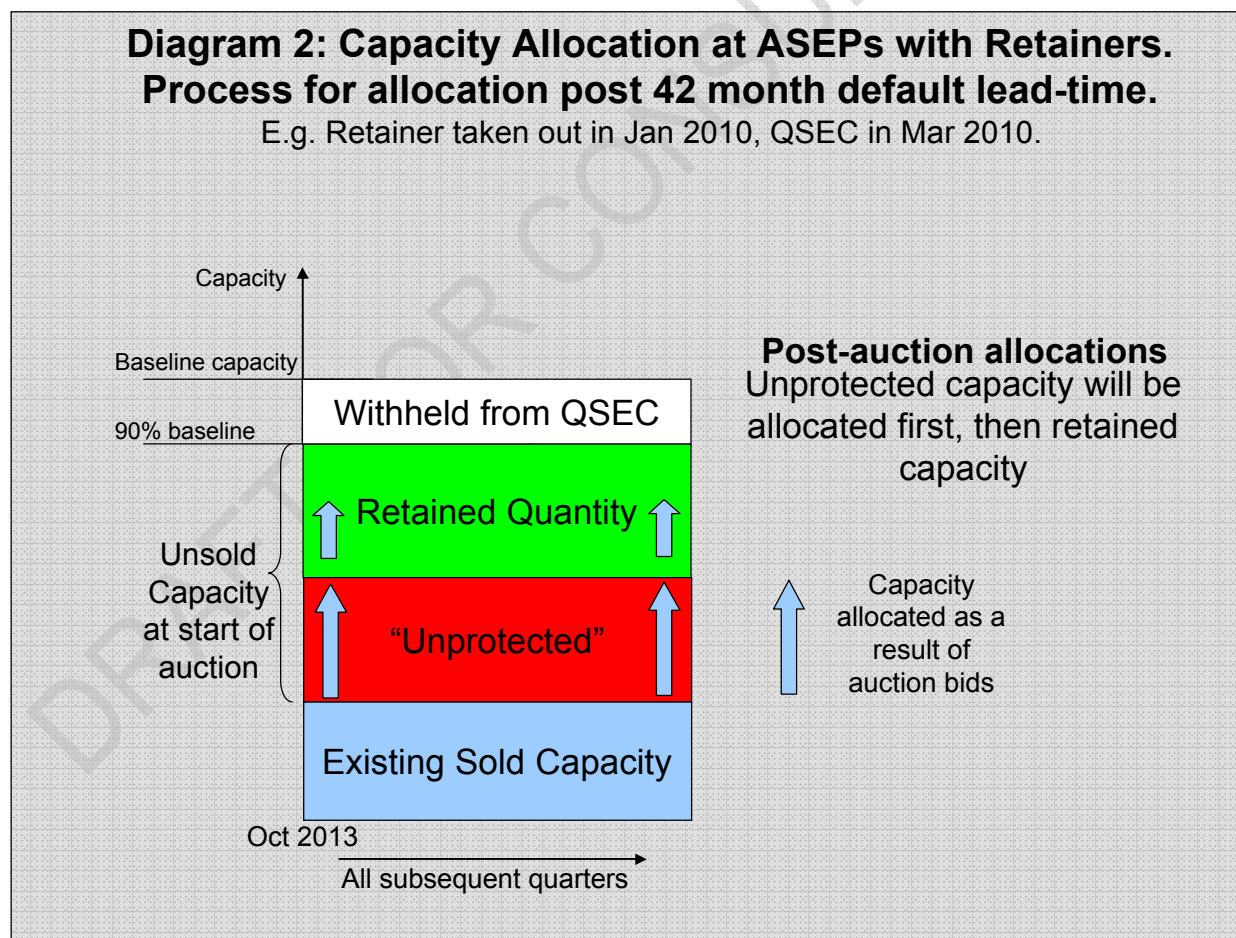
**Diagram 2: Capacity Allocation at ASEPs with Retainers. Process for allocation post 42 month default lead-time.**
E.g. Retainer taken out in Jan 2010, QSEC in Mar 2010.

DRAFT FOR CONSULTATION

Capacity

Baseline capacity

90% baseline

Withheld from QSEC

Retained Quantity

Unsold Capacity at start of auction

"Unprotected"

Existing Sold Capacity

Oct 2013

All subsequent quarters

**Post-auction allocations**
Unprotected capacity will be allocated first, then retained capacity

Capacity allocated as a result of auction bids